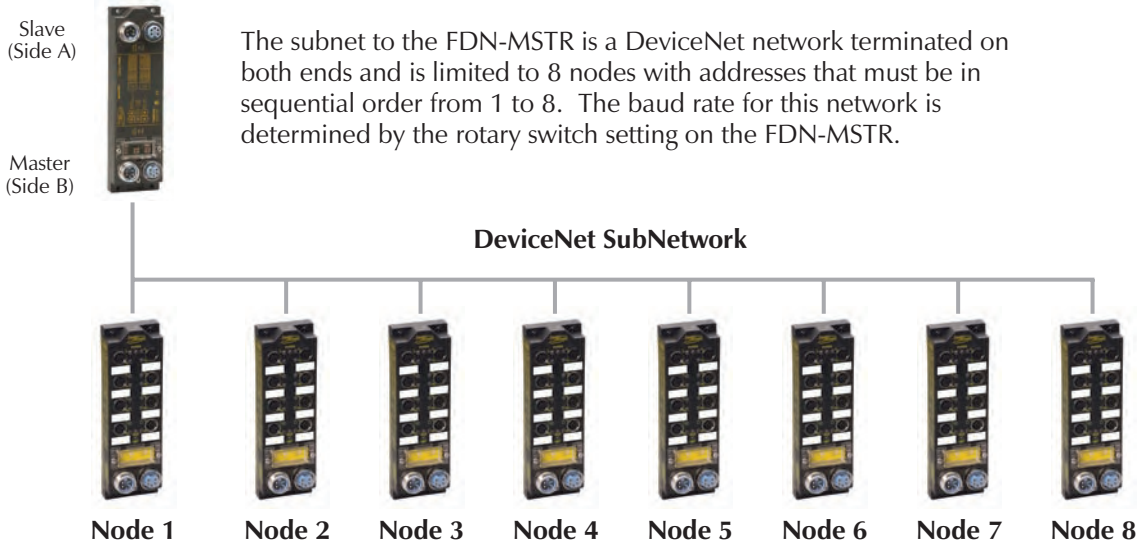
Slave
(Side A)

Master
(Side B)

The subnet to the FDN-MSTR is a DeviceNet network terminated on both ends and is limited to 8 nodes with addresses that must be in sequential order from 1 to 8. The baud rate for this network is determined by the rotary switch setting on the FDN-MSTR.

DeviceNet SubNetwork

Node 1 Node 2 Node 3 Node 4 Node 5 Node 6 Node 7 Node 8